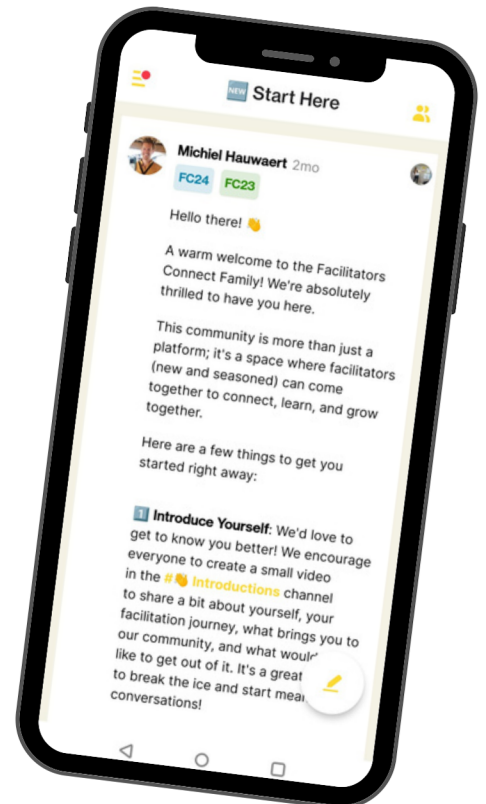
🆕 Start Here

Michiel Hauwaert 2mo
FC24 FC23

Hello there! 👋

A warm welcome to the Facilitators Connect Family! We're absolutely thrilled to have you here.

This community is more than just a platform; it's a space where facilitators (new and seasoned) can come together to connect, learn, and grow together.

Here are a few things to get you started right away:

1️⃣ Introduce Yourself: We'd love to get to know you better! We encourage everyone to create a small video in the #👋 Introductions channel to share a bit about yourself, your facilitation journey, what brings you to our community, and what would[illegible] like to get out of it. It's a great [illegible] to break the ice and start mea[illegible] conversations!